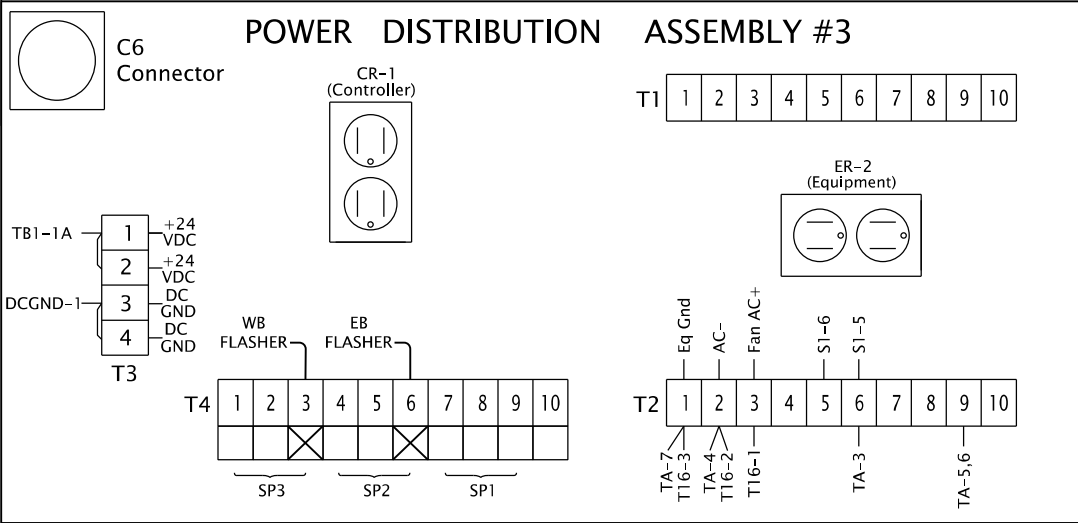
C6
Connector

POWER DISTRIBUTION ASSEMBLY #3

CR-1
(Controller)

T1

| 1 | 2 | 3 | 4 | 5 | 6 | 7 | 8 | 9 | 10 |
|---|---|---|---|---|---|---|---|---|---|

ER-2
(Equipment)

TB1-1A
1 +24 VDC
2 +24 VDC
DCGND-1
3 DC GND
4 DC GND
T3

WB FLASHER
EB FLASHER

T4

| 1 | 2 | 3 | 4 | 5 | 6 | 7 | 8 | 9 | 10 |
|---|---|---|---|---|---|---|---|---|---|

SP3
SP2
SP1

Eq Gnd
AC-
Fan AC+
S1-6
S1-5

T2

| 1 | 2 | 3 | 4 | 5 | 6 | 7 | 8 | 9 | 10 |
|---|---|---|---|---|---|---|---|---|---|

TA-7
T16-3
TA-4
T16-2
T16-1
TA-3
TA-5,6